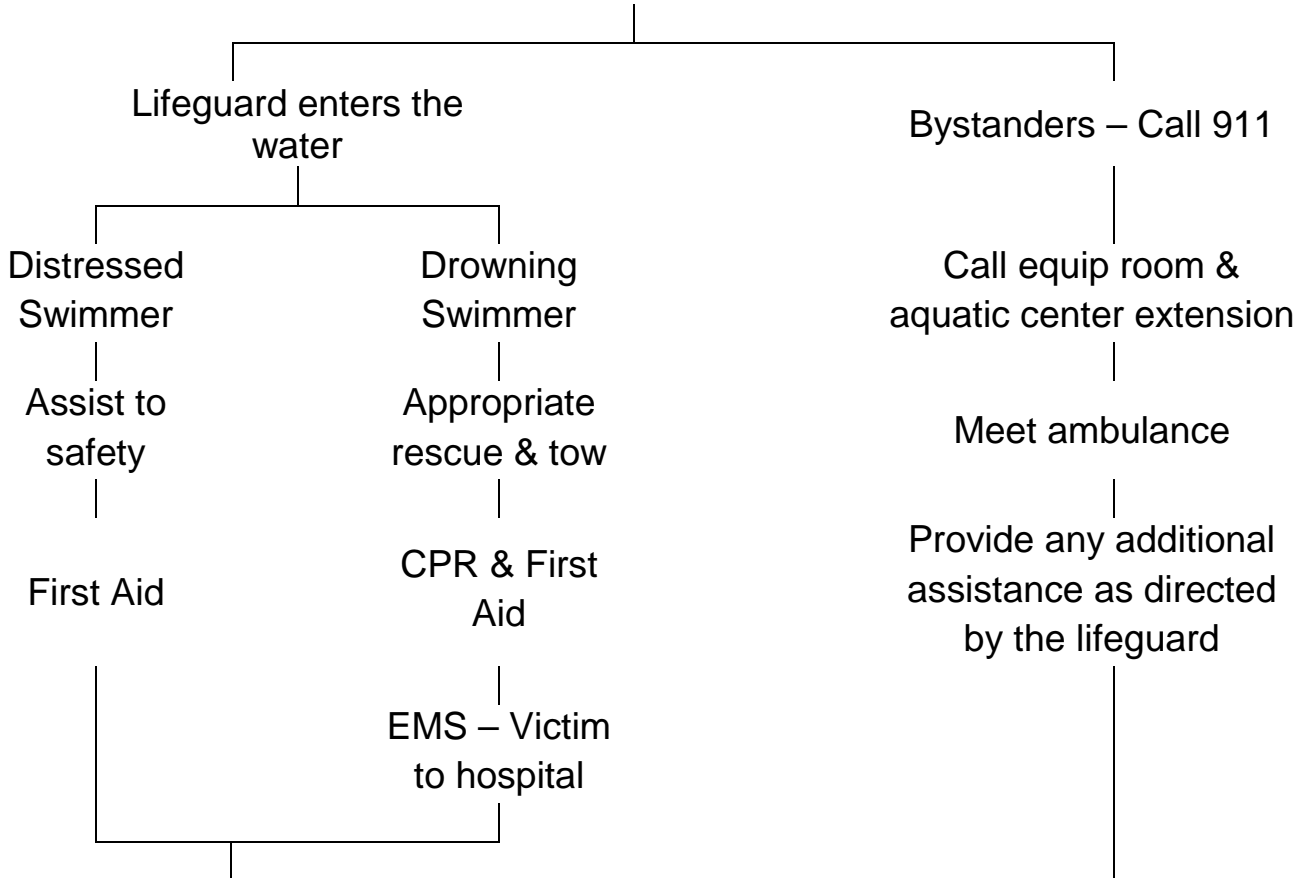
Lifeguard enters the water

Bystanders – Call 911

Distressed Swimmer

Drowning Swimmer

Assist to safety

First Aid

Appropriate rescue & tow

CPR & First Aid

EMS – Victim to hospital

Call equip room & aquatic center extension

Meet ambulance

Provide any additional assistance as directed by the lifeguard